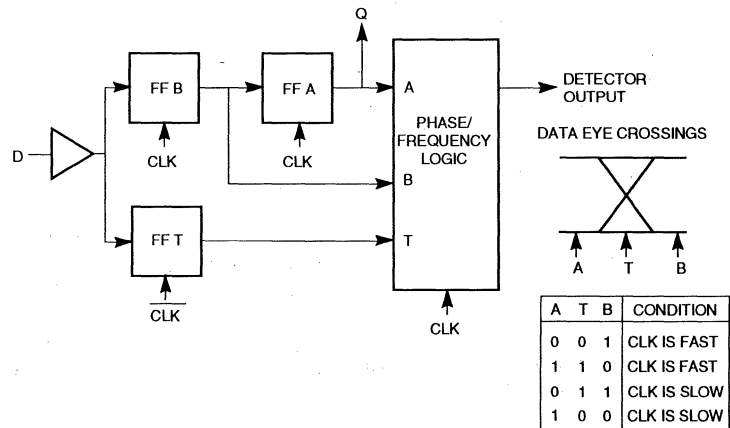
Q

D

FF B

CLK

FF A

CLK

FF T

$\overline{CLK}$

A

B

T

PHASE/ FREQUENCY LOGIC

CLK

DETECTOR OUTPUT

DATA EYE CROSSINGS

A T B

| A | T | B | CONDITION |
|---|---|---|---|
| 0 | 0 | 1 | CLK IS FAST |
| 1 | 1 | 0 | CLK IS FAST |
| 0 | 1 | 1 | CLK IS SLOW |
| 1 | 0 | 0 | CLK IS SLOW |